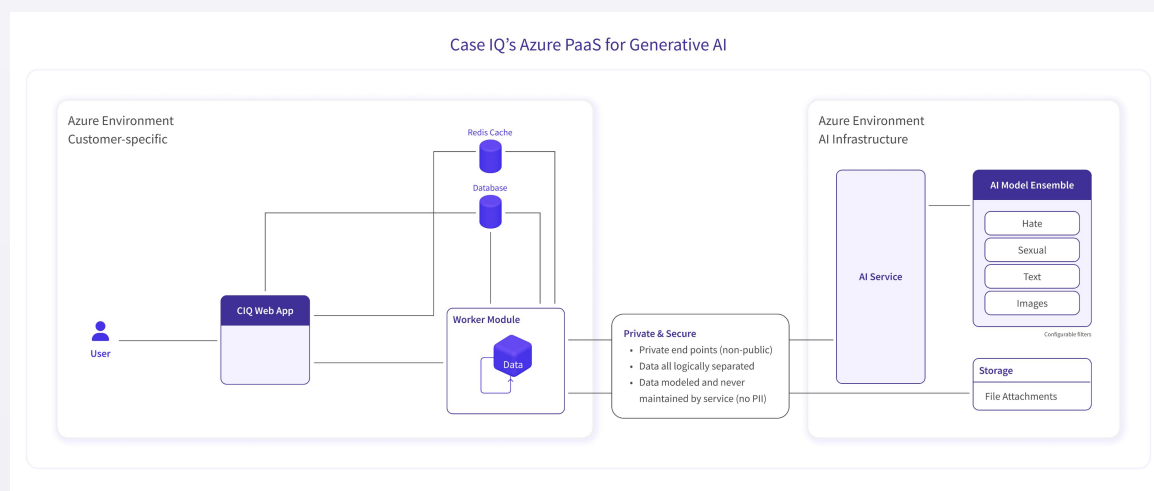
Case IQ's Azure PaaS for Generative AI

Azure Environment
Customer-specific

Redis Cache

Database

User

CIQ Web App

Worker Module

Data

Private & Secure
• Private end points (non-public)
• Data all logically separated
• Data modeled and never maintained by service (no PII)

Azure Environment
AI Infrastructure

AI Service

AI Model Ensemble
Hate
Sexual
Text
Images

Configurable filters

Storage
File Attachments